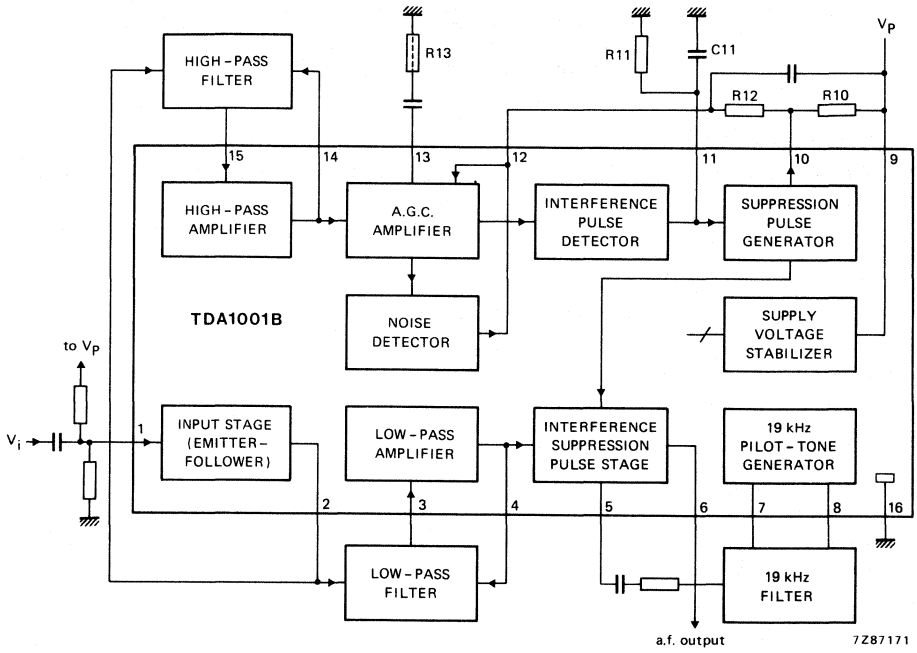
HIGH-PASS FILTER

R13

R11

C11

$V_P$

R12

R10

15

14

13

12

11

10

9

HIGH-PASS AMPLIFIER

A.G.C. AMPLIFIER

INTERFERENCE PULSE DETECTOR

SUPPRESSION PULSE GENERATOR

TDA1001B

NOISE DETECTOR

SUPPLY VOLTAGE STABILIZER

to $V_P$

$V_i$

1

INPUT STAGE (EMITTER-FOLLOWER)

LOW-PASS AMPLIFIER

INTERFERENCE SUPPRESSION PULSE STAGE

19 kHz PILOT-TONE GENERATOR

2

3

4

5

6

7

8

16

LOW-PASS FILTER

19 kHz FILTER

a.f. output

7Z87171